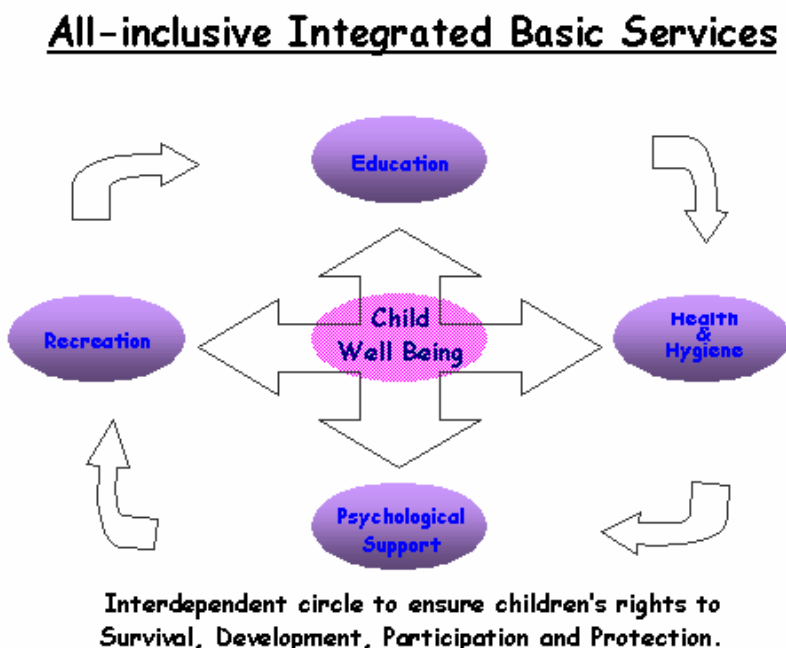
All-inclusive Integrated Basic Services

Education

Recreation

Child Well Being

Health & Hygiene

Psychological Support

Interdependent circle to ensure children's rights to Survival, Development, Participation and Protection.